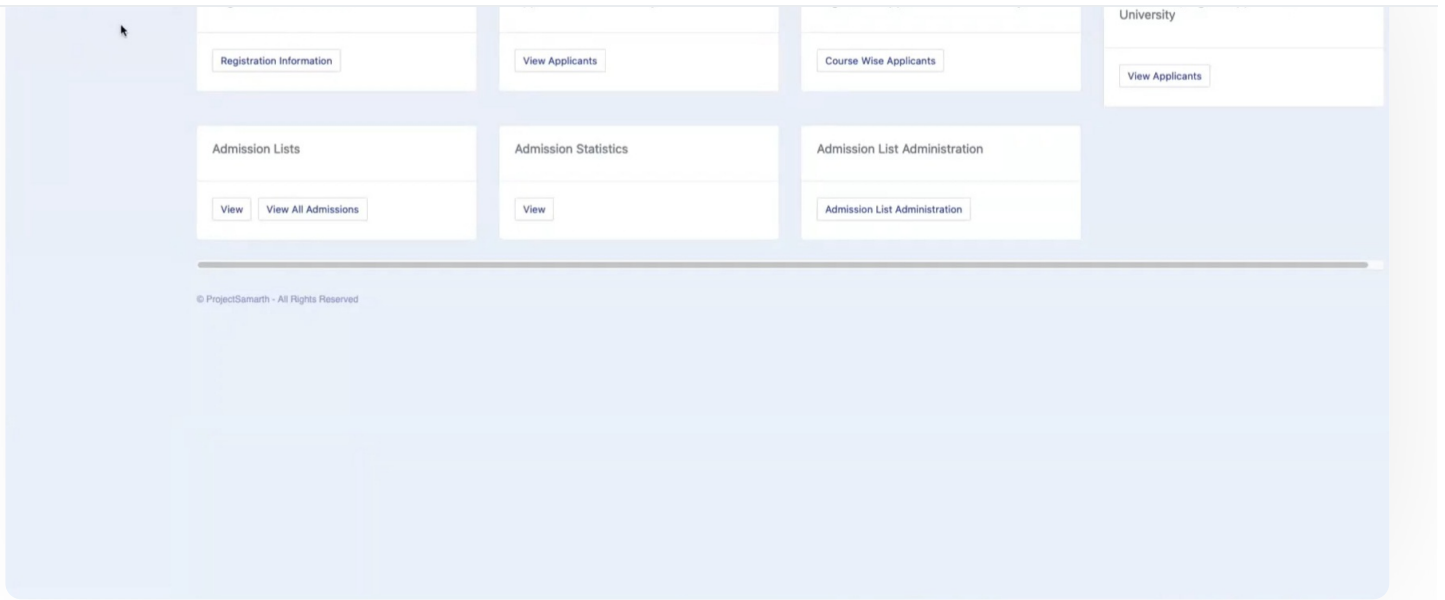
Registration Information

View Applicants

Course Wise Applicants

University

View Applicants

Admission Lists

View View All Admissions

Admission Statistics

View

Admission List Administration

Admission List Administration

© ProjectSamarth - All Rights Reserved